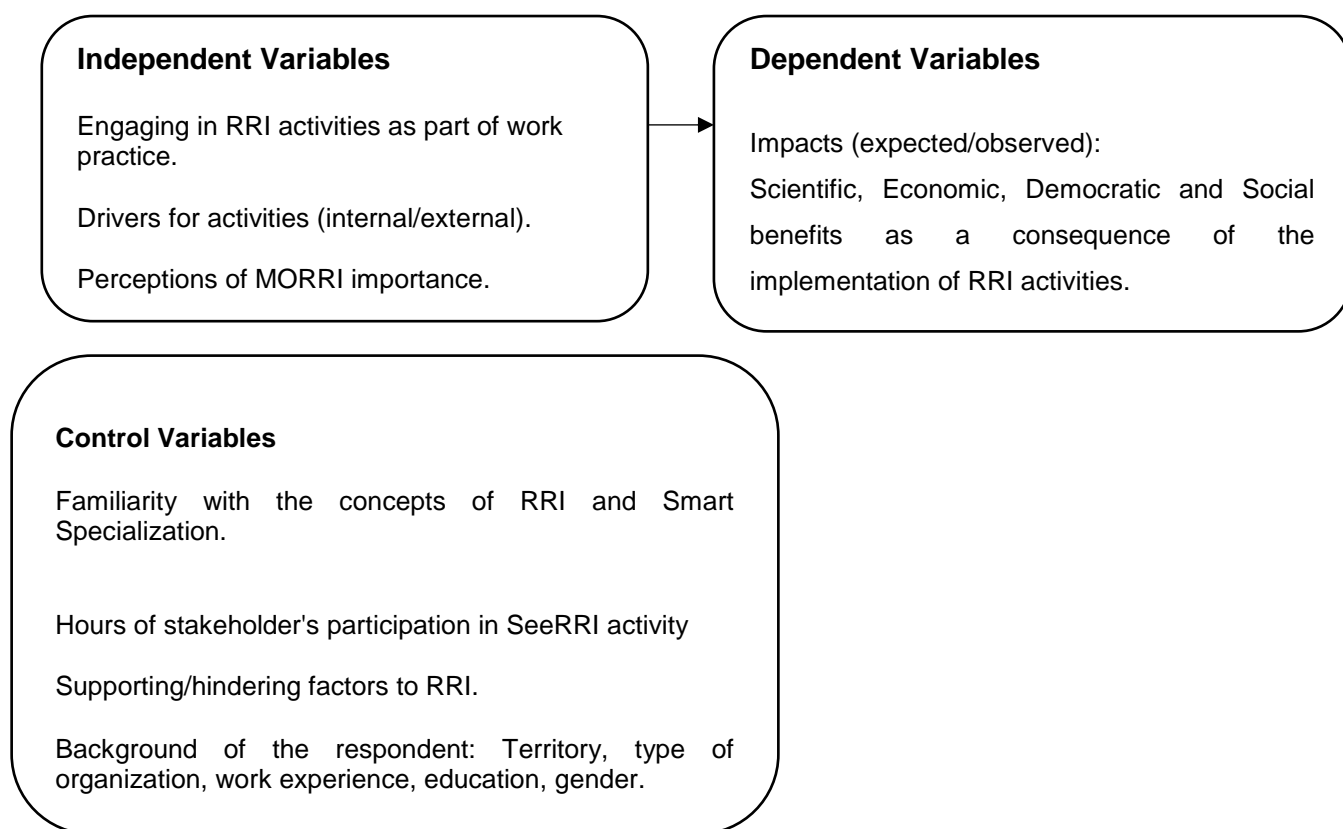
Independent Variables

Engaging in RRI activities as part of work practice.

Drivers for activities (internal/external).

Perceptions of MORRI importance.

Dependent Variables

Impacts (expected/observed):
Scientific, Economic, Democratic and Social benefits as a consequence of the implementation of RRI activities.

Control Variables

Familiarity with the concepts of RRI and Smart Specialization.

Hours of stakeholder's participation in SeeRRI activity

Supporting/hindering factors to RRI.

Background of the respondent: Territory, type of organization, work experience, education, gender.